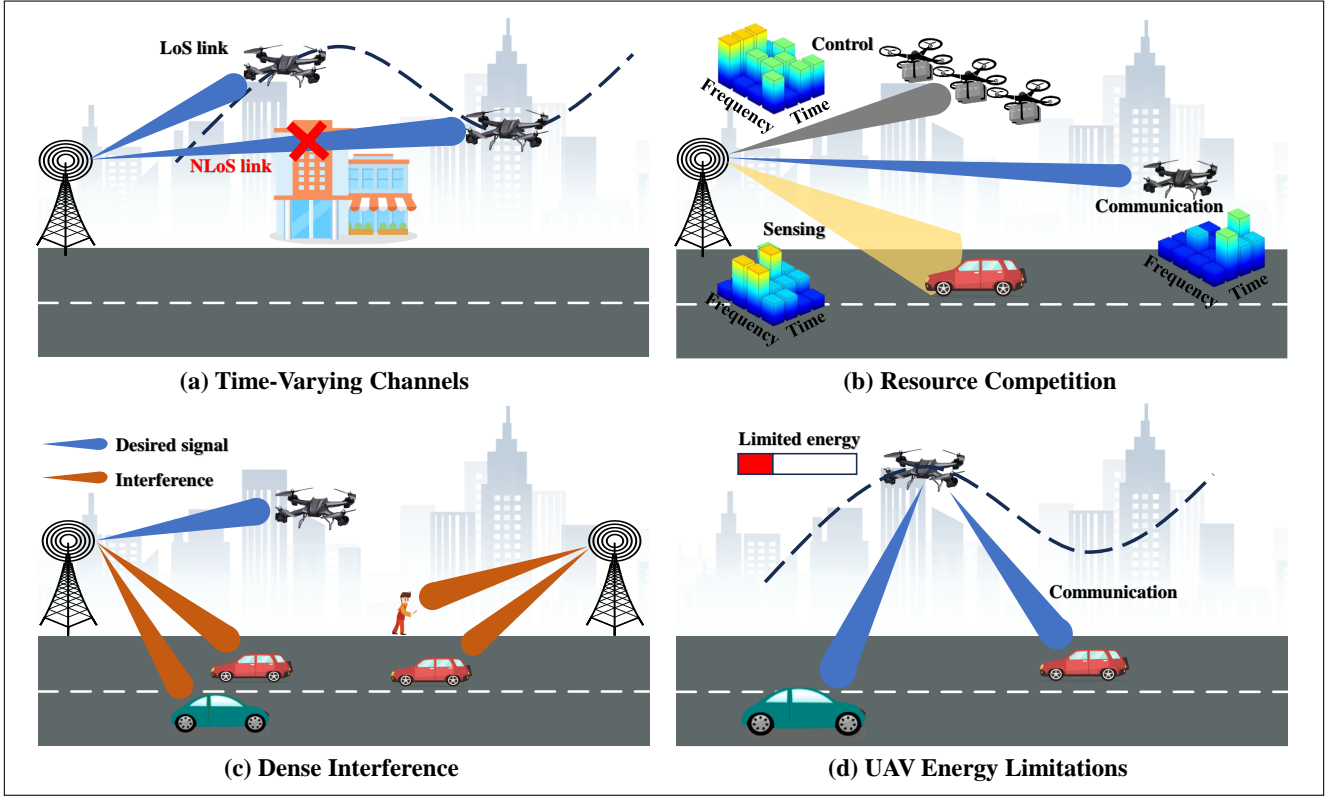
LoS link

NLoS link

(a) Time-Varying Channels

Control

Frequency Time

Communication

Sensing

Frequency Time

Frequency Time

(b) Resource Competition

Desired signal

Interference

(c) Dense Interference

Limited energy

Communication

(d) UAV Energy Limitations